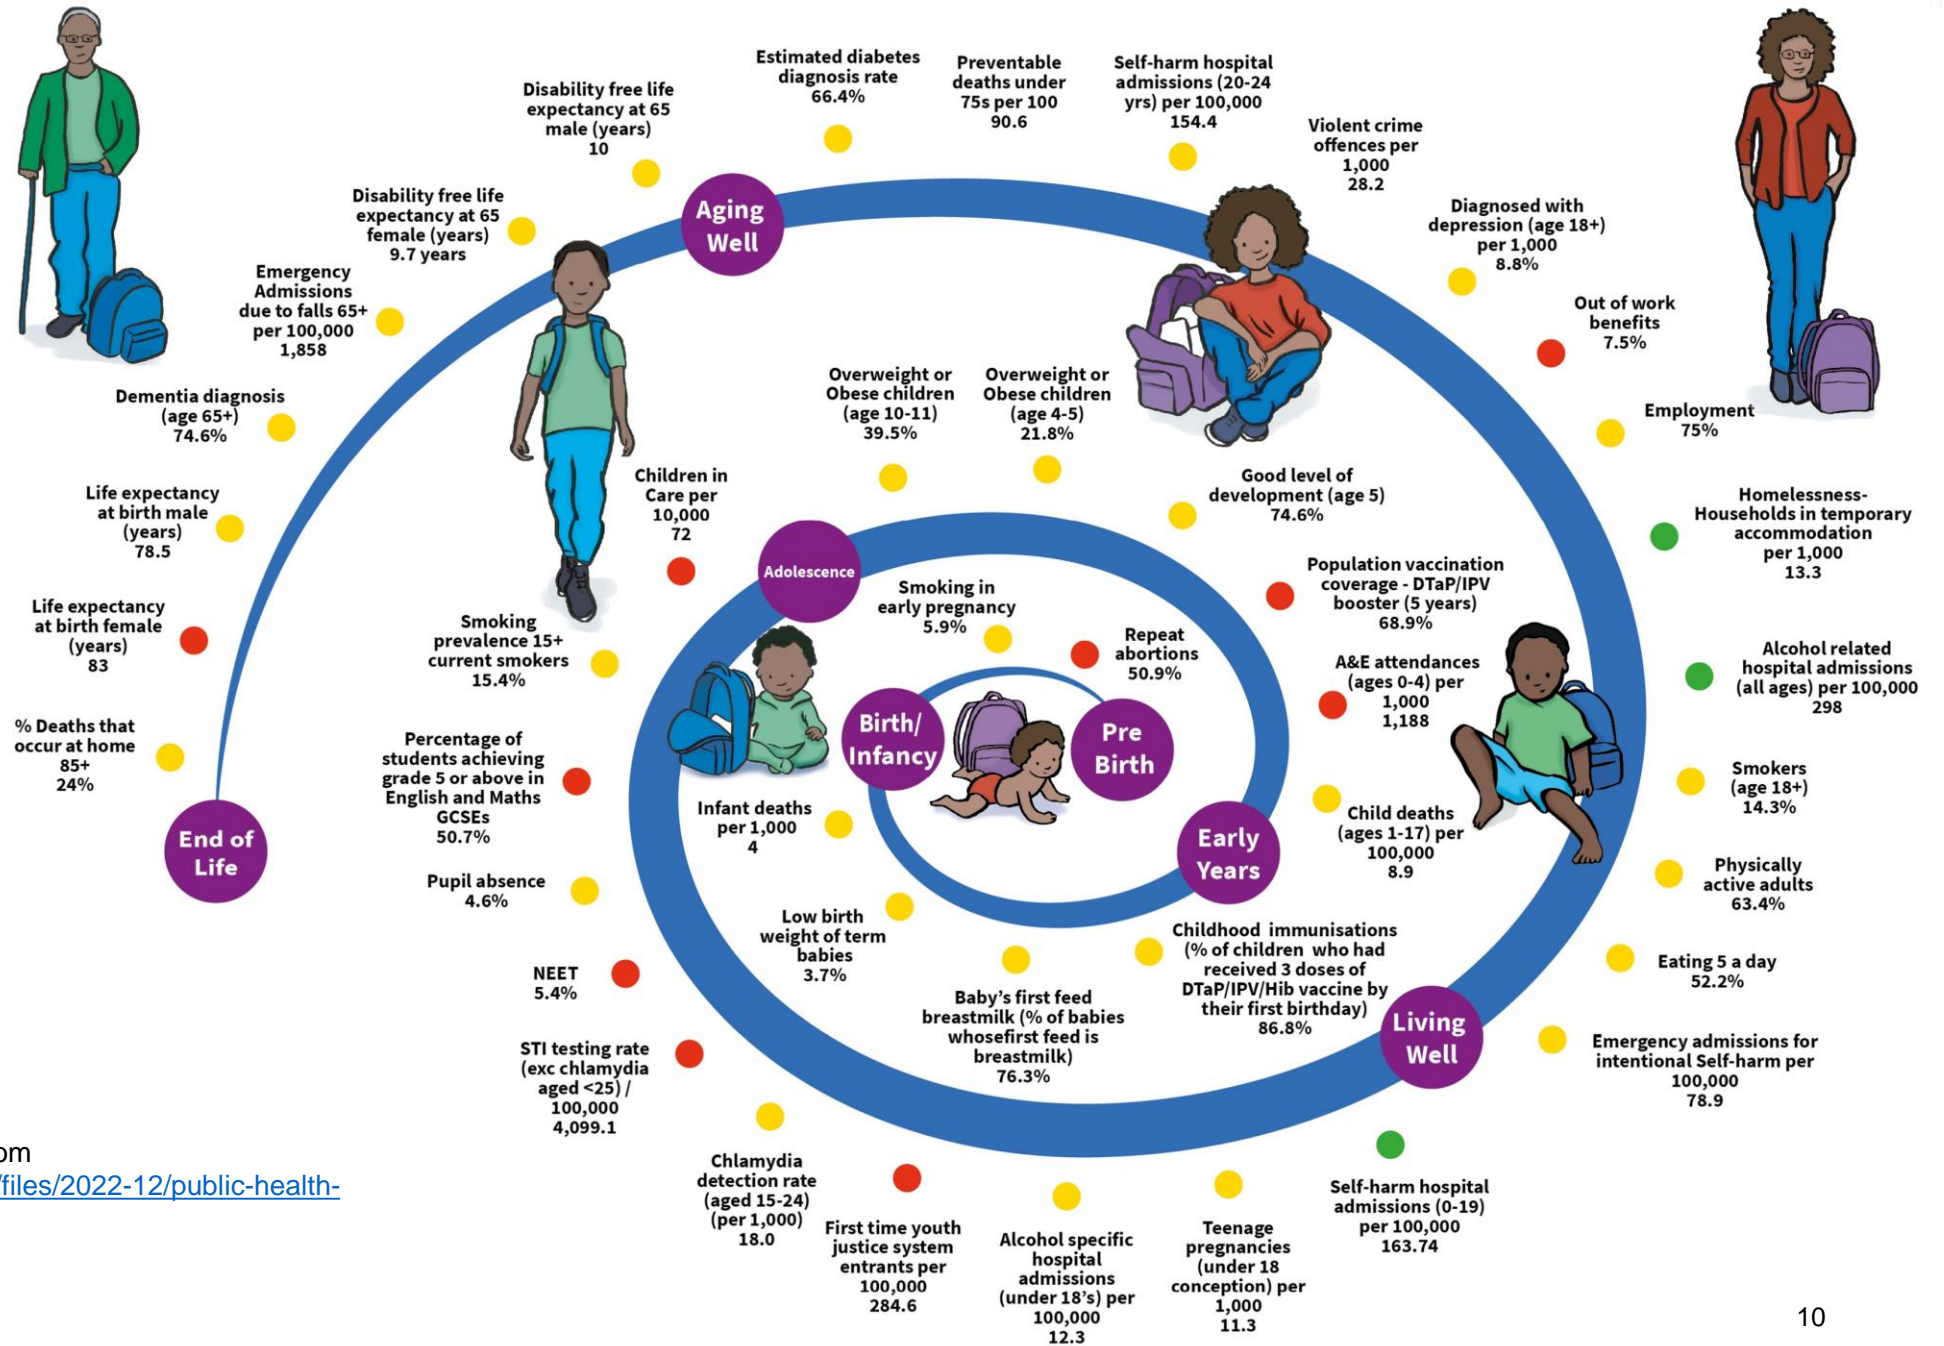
Pre Birth

Birth/ Infancy

Early Years

Adolescence

Living Well

Aging Well

End of Life

Smoking in early pregnancy 5.9%

Repeat abortions 50.9%

Infant deaths per 1,000 4

Low birth weight of term babies 3.7%

Baby's first feed breastmilk (% of babies whosefirst feed is breastmilk) 76.3%

Childhood immunisations (% of children who had received 3 doses of DTaP/IPV/Hib vaccine by their first birthday) 86.8%

Child deaths (ages 1-17) per 100,000 8.9

A&E attendances (ages 0-4) per 1,000 1,188

Population vaccination coverage - DTaP/IPV booster (5 years) 68.9%

Good level of development (age 5) 74.6%

Overweight or Obese children (age 4-5) 21.8%

Overweight or Obese children (age 10-11) 39.5%

Children in Care per 10,000 72

Smoking prevalence 15+ current smokers 15.4%

Percentage of students achieving grade 5 or above in English and Maths GCSEs 50.7%

Pupil absence 4.6%

NEET 5.4%

STI testing rate (exc chlamydia aged <25) / 100,000 4,099.1

Chlamydia detection rate (aged 15-24) (per 1,000) 18.0

First time youth justice system entrants per 100,000 284.6

Alcohol specific hospital admissions (under 18's) per 100,000 12.3

Teenage pregnancies (under 18 conception) per 1,000 11.3

Self-harm hospital admissions (0-19) per 100,000 163.74

Emergency admissions for intentional Self-harm per 100,000 78.9

Eating 5 a day 52.2%

Physically active adults 63.4%

Smokers (age 18+) 14.3%

Alcohol related hospital admissions (all ages) per 100,000 298

Homelessness- Households in temporary accommodation per 1,000 13.3

Employment 75%

Out of work benefits 7.5%

Diagnosed with depression (age 18+) per 1,000 8.8%

Violent crime offences per 1,000 28.2

Self-harm hospital admissions (20-24 yrs) per 100,000 154.4

Preventable deaths under 75s per 100 90.6

Estimated diabetes diagnosis rate 66.4%

Disability free life expectancy at 65 male (years) 10

Disability free life expectancy at 65 female (years) 9.7 years

Emergency Admissions due to falls 65+ per 100,000 1,858

Dementia diagnosis (age 65+) 74.6%

Life expectancy at birth male (years) 78.5

Life expectancy at birth female (years) 83

% Deaths that occur at home 85+ 24%

om
/files/2022-12/public-health-

10